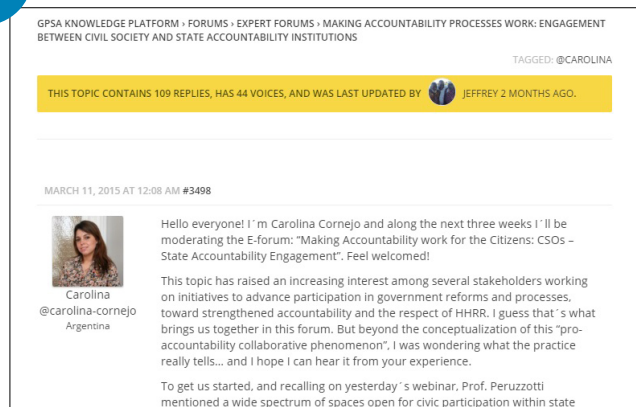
GPSA KNOWLEDGE PLATFORM › FORUMS › EXPERT FORUMS › MAKING ACCOUNTABILITY PROCESSES WORK: ENGAGEMENT BETWEEN CIVIL SOCIETY AND STATE ACCOUNTABILITY INSTITUTIONS

TAGGED: @CAROLINA

THIS TOPIC CONTAINS 109 REPLIES, HAS 44 VOICES, AND WAS LAST UPDATED BY JEFFREY 2 MONTHS AGO.

MARCH 11, 2015 AT 12:08 AM #3498

Carolina
@carolina-cornejo
Argentina

Hello everyone! I´m Carolina Cornejo and along the next three weeks I´ll be moderating the E-forum: "Making Accountability work for the Citizens: CSOs – State Accountability Engagement". Feel welcomed!

This topic has raised an increasing interest among several stakeholders working on initiatives to advance participation in government reforms and processes, toward strengthened accountability and the respect of HHRR. I guess that´s what brings us together in this forum. But beyond the conceptualization of this "pro-accountability collaborative phenomenon", I was wondering what the practice really tells… and I hope I can hear it from your experience.

To get us started, and recalling on yesterday´s webinar, Prof. Peruzzotti mentioned a wide spectrum of spaces open for civic participation within state